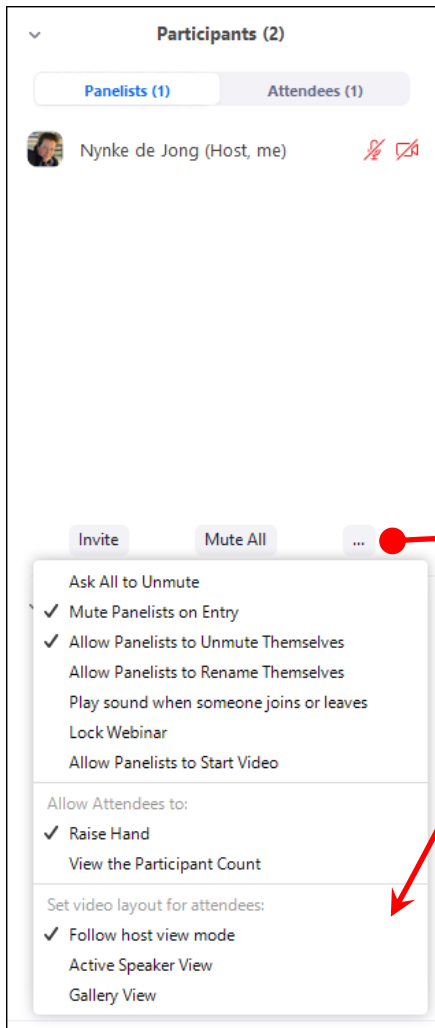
Participants (2)

Panelists (1)
Attendees (1)

Nynke de Jong (Host, me)

Invite
Mute All
...

Ask All to Unmute
✓ Mute Panelists on Entry
✓ Allow Panelists to Unmute Themselves
Allow Panelists to Rename Themselves
Play sound when someone joins or leaves
Lock Webinar
Allow Panelists to Start Video

Allow Attendees to:
✓ Raise Hand
View the Participant Count

Set video layout for attendees:
✓ Follow host view mode
Active Speaker View
Gallery View